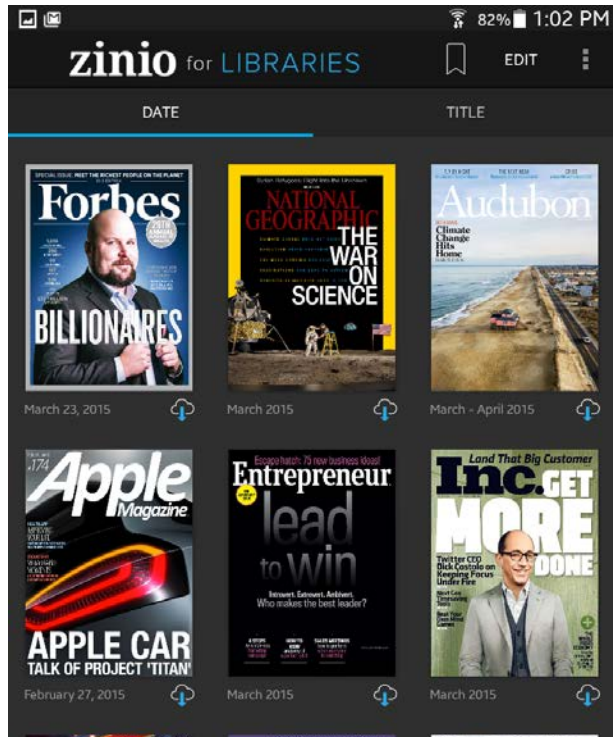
82% 1:02 PM

zinio for LIBRARIES

EDIT

DATE

TITLE

SPECIAL ISSUE: MEET THE RICHEST PEOPLE ON THE PLANET

Forbes

BILLIONAIRES

March 23, 2015

NATIONAL GEOGRAPHIC

THE WAR ON SCIENCE

March 2015

Audubon

Climate Change Hits Home

March - April 2015

Apple Magazine

APPLE CAR

TALK OF PROJECT 'TITAN'

February 27, 2015

Escape hatch: 75 new business ideas!

Entrepreneur

lead to win

Introvert. Extrovert. Ambivert. Who makes the best leader?

March 2015

Land That Big Customer

Inc. GET MORE DONE

Twitter CEO Dick Costolo on Keeping Focus Under Fire

March 2015